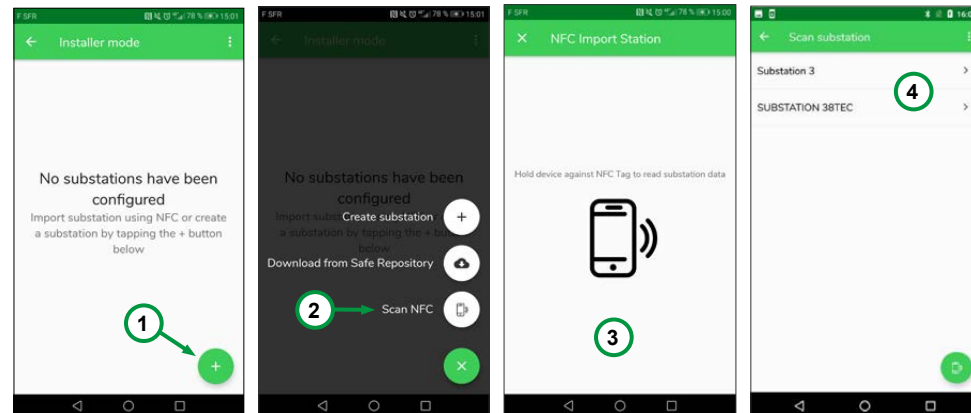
F SFR 78 % 15:01

Installer mode

No substations have been configured

Import substation using NFC or create a substation by tapping the + button below

1

+

F SFR 78 % 15:01

Installer mode

No substations have been configured

Import subst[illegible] a substation by tapping the + bu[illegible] below

Create substation

+

Download from Safe Repository

2

Scan NFC

×

F SFR 78 % 15:00

× NFC Import Station

Hold device against NFC Tag to read substation data

3

16:0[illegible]

Scan substation

Substation 3

SUBSTATION 38TEC

4